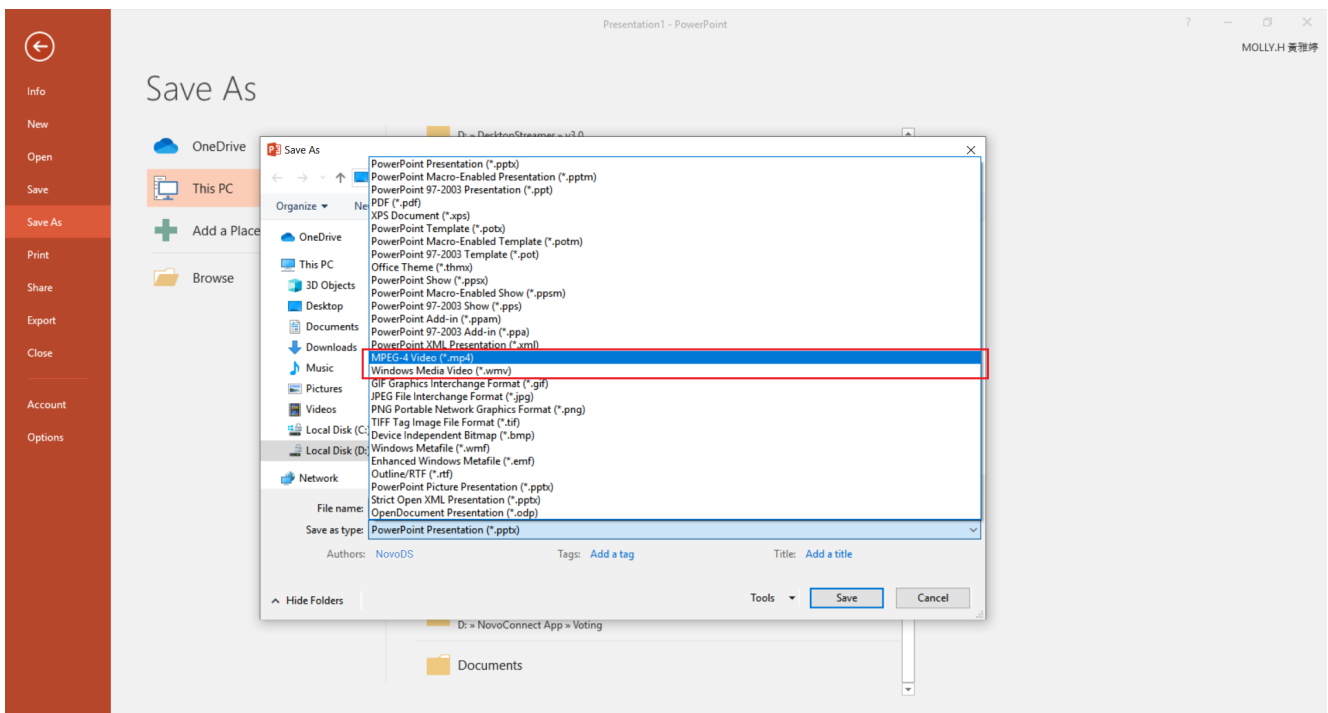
Presentation1 - PowerPoint

? — ❐ ✕

MOLLY.H 黃雅婷

Info
New
Open
Save
Save As
Print
Share
Export
Close
Account
Options

Save As

OneDrive
This PC
Add a Place
Browse

D: » DesktopStreamer » v3.0

Save As

Organize ▾ Ne

OneDrive
This PC
3D Objects
Desktop
Documents
Downloads
Music
Pictures
Videos
Local Disk (C:
Local Disk (D:
Network

PowerPoint Presentation (*.pptx)
PowerPoint Macro-Enabled Presentation (*.pptm)
PowerPoint 97-2003 Presentation (*.ppt)
PDF (*.pdf)
XPS Document (*.xps)
PowerPoint Template (*.potx)
PowerPoint Macro-Enabled Template (*.potm)
PowerPoint 97-2003 Template (*.pot)
Office Theme (*.thmx)
PowerPoint Show (*.ppsx)
PowerPoint Macro-Enabled Show (*.ppsm)
PowerPoint 97-2003 Show (*.pps)
PowerPoint Add-in (*.ppam)
PowerPoint 97-2003 Add-in (*.ppa)
PowerPoint XML Presentation (*.xml)
MPEG-4 Video (*.mp4)
Windows Media Video (*.wmv)
GIF Graphics Interchange Format (*.gif)
JPEG File Interchange Format (*.jpg)
PNG Portable Network Graphics Format (*.png)
TIFF Tag Image File Format (*.tif)
Device Independent Bitmap (*.bmp)
Windows Metafile (*.wmf)
Enhanced Windows Metafile (*.emf)
Outline/RTF (*.rtf)
PowerPoint Picture Presentation (*.pptx)
Strict Open XML Presentation (*.pptx)
OpenDocument Presentation (*.odp)

File name:
Save as type: PowerPoint Presentation (*.pptx)

Authors: NovoDS Tags: Add a tag Title: Add a title

Hide Folders Tools ▾ Save Cancel

D: » NovoConnect App » Voting

Documents